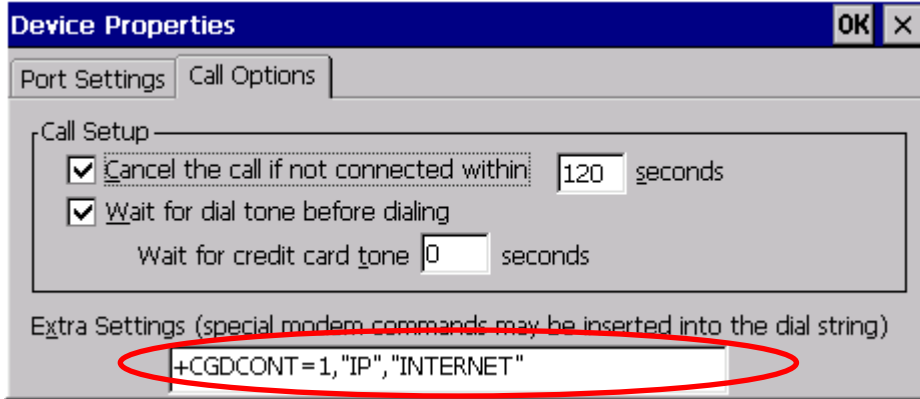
Device Properties
OK ×
Port Settings
Call Options
Call Setup
Cancel the call if not connected within 120 seconds
Wait for dial tone before dialing
Wait for credit card tone 0 seconds
Extra Settings (special modem commands may be inserted into the dial string)
+CGDCONT=1,"IP","INTERNET"